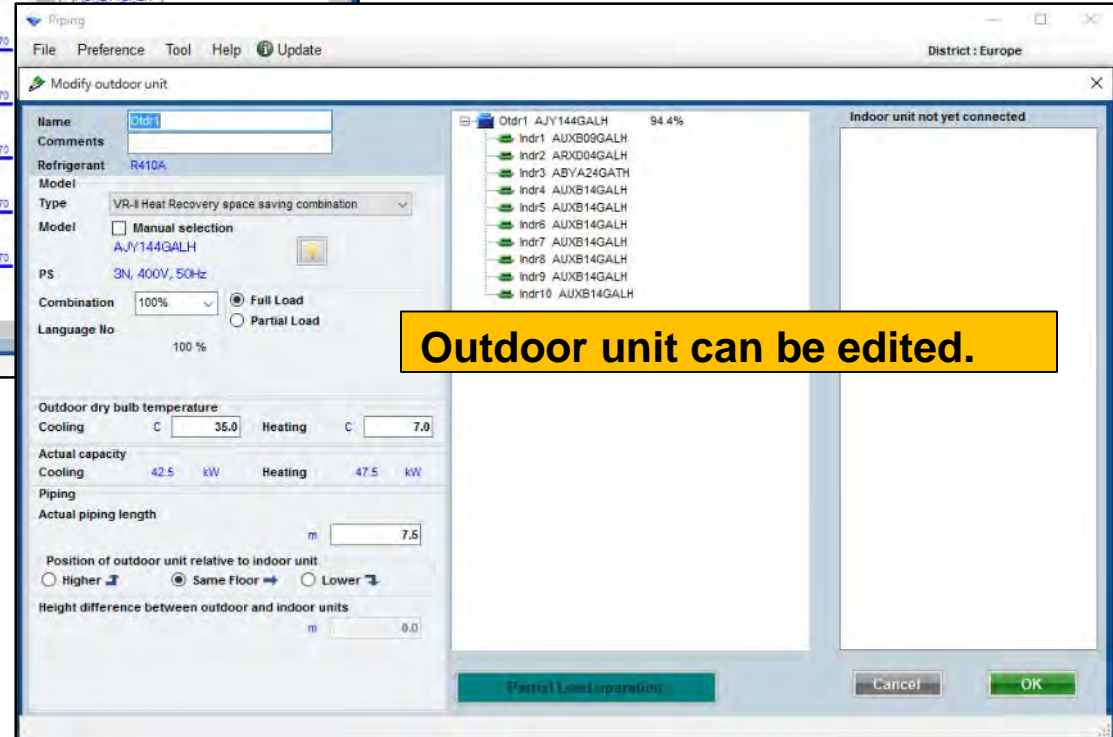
Piping

File Preference Tool Help Update

District : Europe

Modify outdoor unit

Name Otdr1
Comments
Refrigerant R410A
Model
Type VR-II Heat Recovery space saving combination
Model Manual selection
AJY144GALH
PS 3N, 400V, 50Hz
Combination 100% Full Load
Partial Load
Language No
100 %

Outdoor dry bulb temperature
Cooling C 35.0 Heating C 7.0
Actual capacity
Cooling 42.5 kW Heating 47.5 kW
Piping
Actual piping length
m 7.5
Position of outdoor unit relative to indoor unit
Higher Same Floor Lower
Height difference between outdoor and indoor units
m 0.0

Otdr1 AJY144GALH 94.4%
Indr1 AUXB09GALH
Indr2 ARXD04GALH
Indr3 ABYA24GATH
Indr4 AUXB14GALH
Indr5 AUXB14GALH
Indr6 AUXB14GALH
Indr7 AUXB14GALH
Indr8 AUXB14GALH
Indr9 AUXB14GALH
Indr10 AUXB14GALH

Outdoor unit can be edited.

Indoor unit not yet connected

Partial Load operation

Cancel

OK